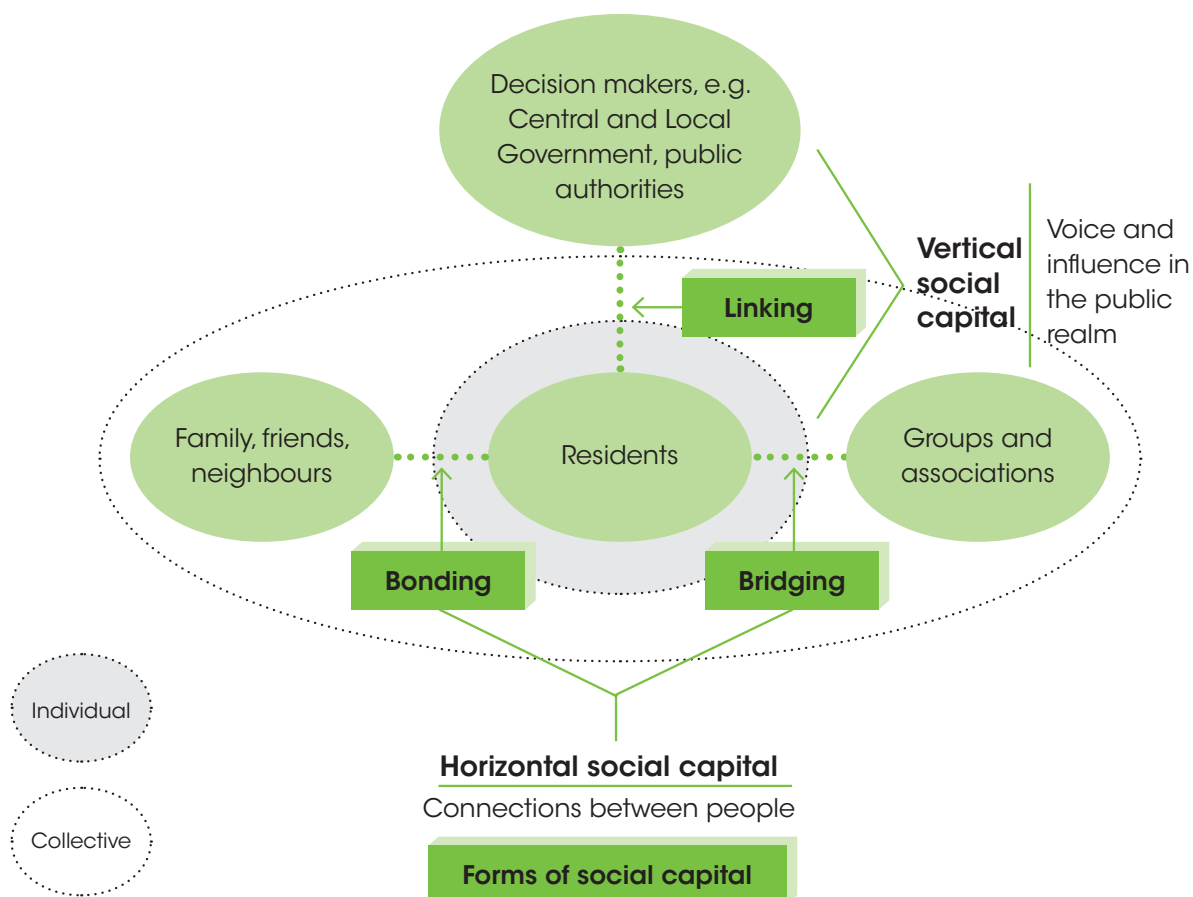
Decision makers, e.g. Central and Local Government, public authorities

Linking

Vertical social capital

Voice and influence in the public realm

Family, friends, neighbours

Residents

Groups and associations

Bonding

Bridging

Individual

Collective

Horizontal social capital

Connections between people

Forms of social capital